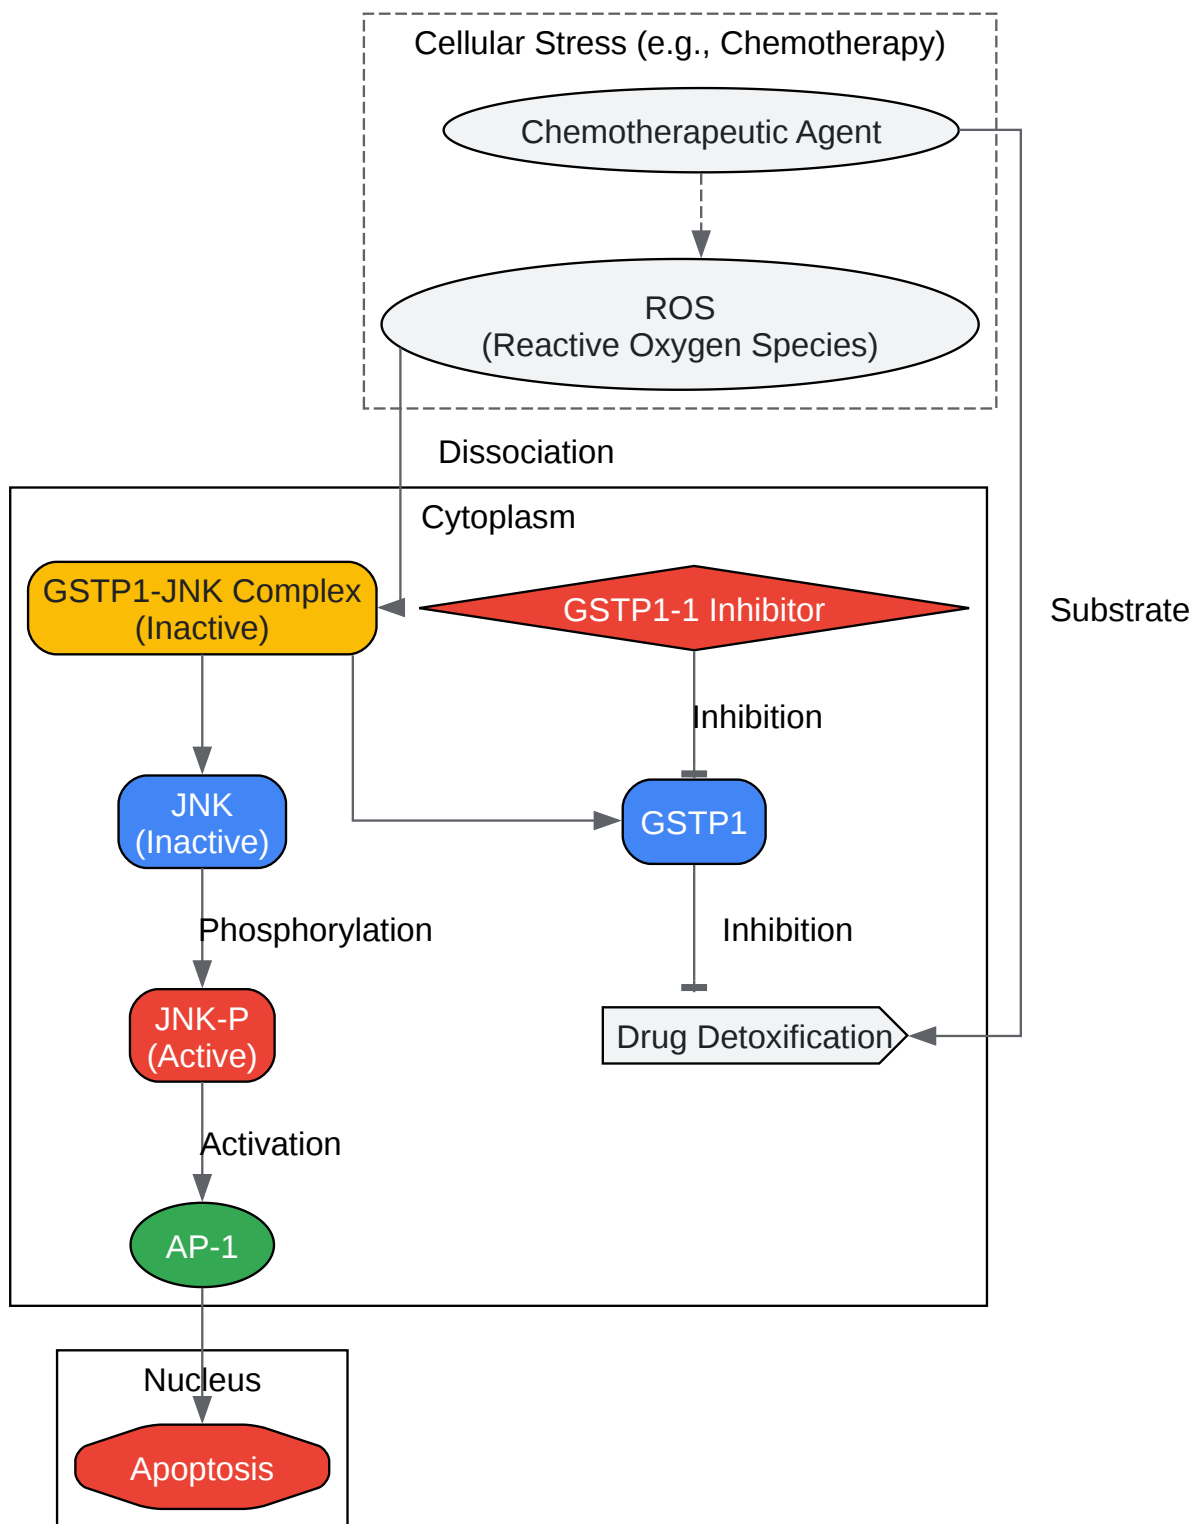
Cellular Stress (e.g., Chemotherapy)

Chemotherapeutic Agent

ROS
(Reactive Oxygen Species)

Dissociation

Cytoplasm

Substrate

GSTP1-JNK Complex
(Inactive)

GSTP1-1 Inhibitor

Inhibition

JNK
(Inactive)

GSTP1

Phosphorylation

Inhibition

JNK-P
(Active)

Drug Detoxification

Activation

AP-1

Nucleus

Apoptosis